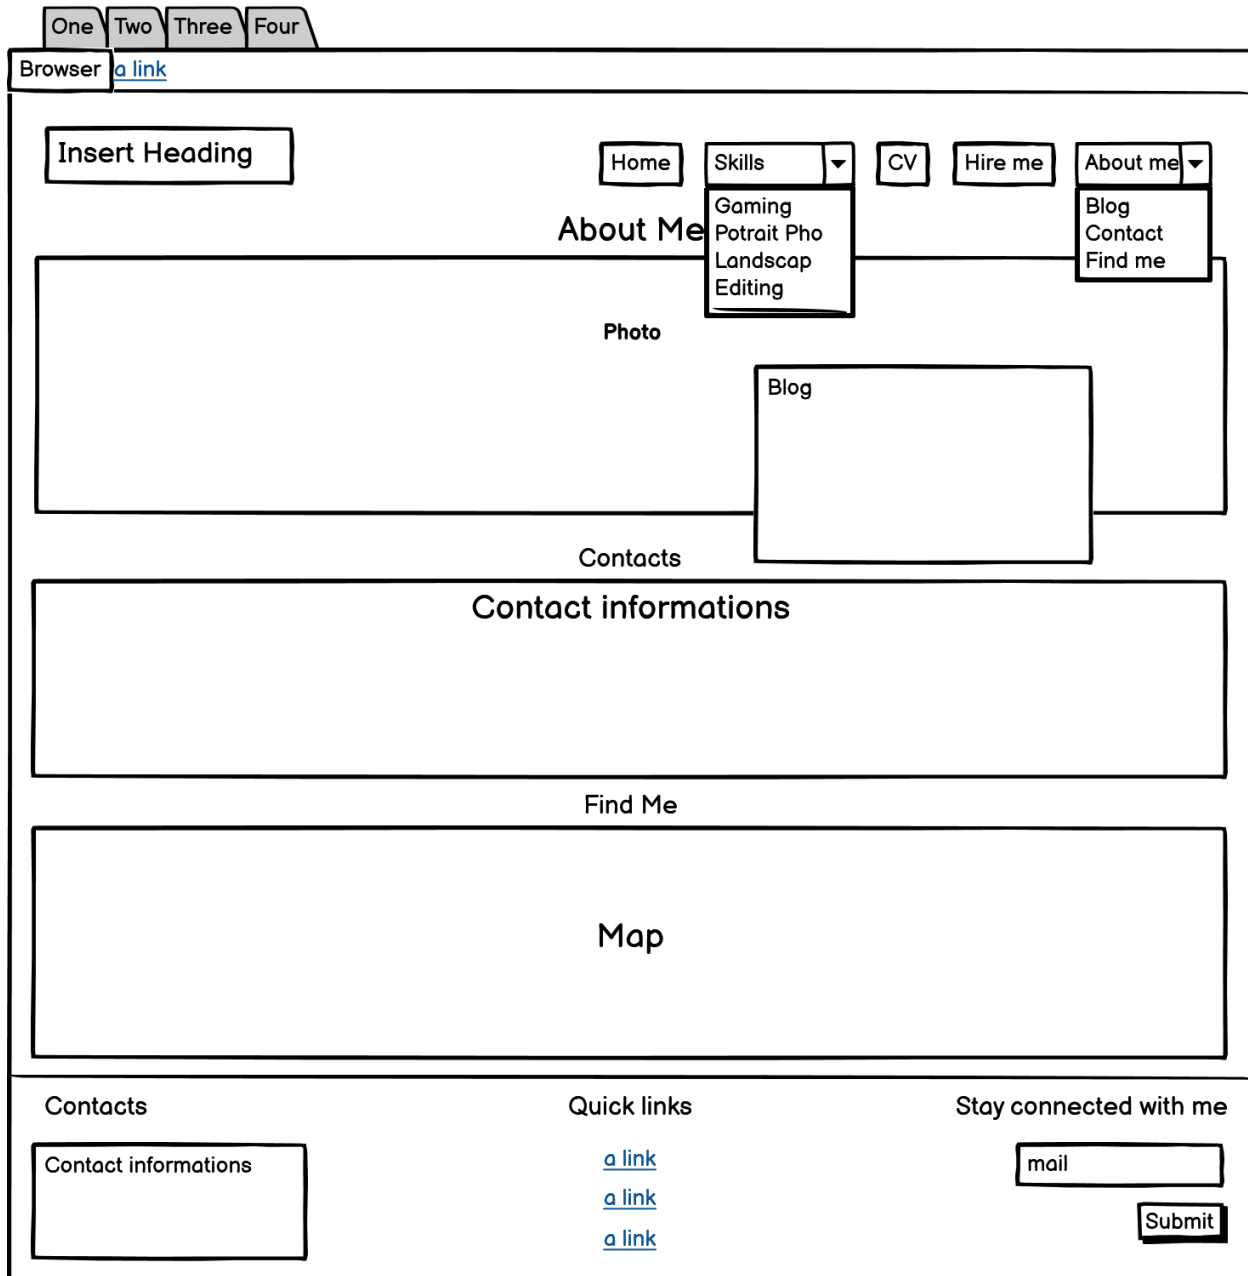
One Two Three Four

Browser a link

Insert Heading

Home Skills CV Hire me About me

Gaming
Potrait Pho
Landscap
Editing

Blog
Contact
Find me

About Me

Photo

Blog

Contacts

Contact informations

Find Me

Map

Contacts

Contact informations

Quick links

a link
a link
a link

Stay connected with me

mail

Submit